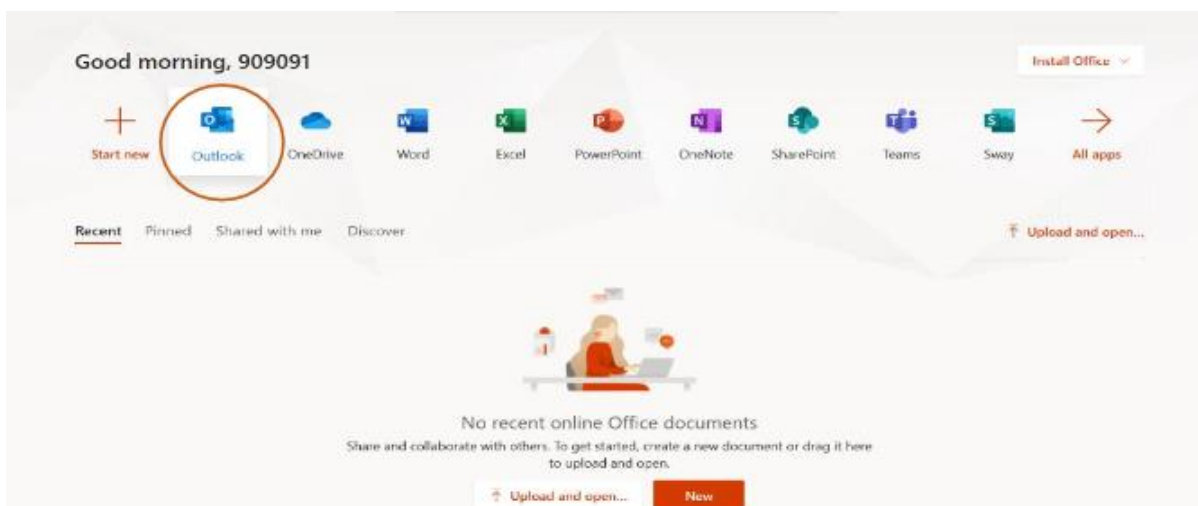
Good morning, 909091

Install Office

Start new
Outlook
OneDrive
Word
Excel
PowerPoint
OneNote
SharePoint
Teams
Sway
All apps

Recent Pinned Shared with me Discover

Upload and open...

No recent online Office documents
Share and collaborate with others. To get started, create a new document or drag it here to upload and open.

Upload and open...
New